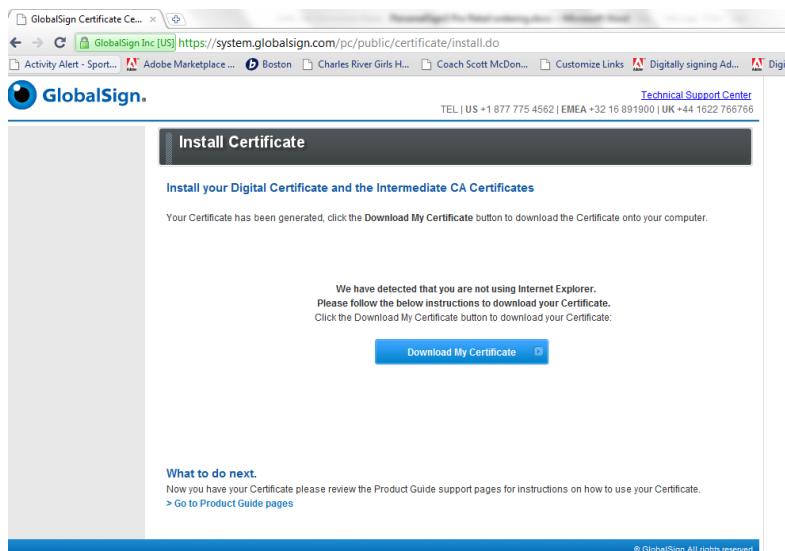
GlobalSign Certificate Ce... ×

GlobalSign Inc [US] https://system.globalsign.com/pc/public/certificate/install.do

Activity Alert - Sport... Adobe Marketplace ... Boston Charles River Girls H... Coach Scott McDon... Customize Links Digitally signing Ad... Digi

GlobalSign.

Technical Support Center
TEL | US +1 877 775 4562 | EMEA +32 16 891900 | UK +44 1622 766766

Install Certificate

Install your Digital Certificate and the Intermediate CA Certificates

Your Certificate has been generated, click the Download My Certificate button to download the Certificate onto your computer.

We have detected that you are not using Internet Explorer.
Please follow the below instructions to download your Certificate.
Click the Download My Certificate button to download your Certificate:

Download My Certificate

What to do next.
Now you have your Certificate please review the Product Guide support pages for instructions on how to use your Certificate.
> Go to Product Guide pages

© GlobalSign All rights reserved